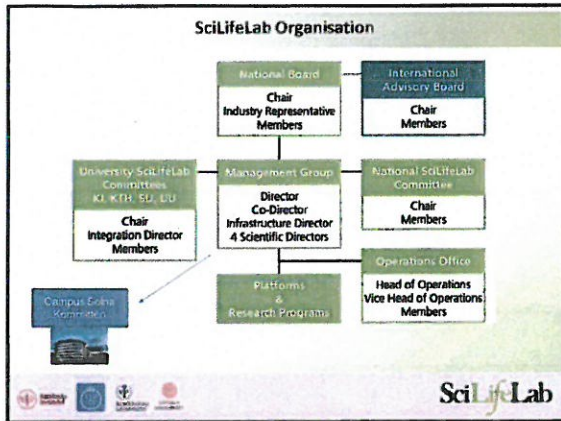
SciLifeLab Organisation

National Board
Chair
Industry Representative
Members

International Advisory Board
Chair
Members

University SciLifeLab Committees
KI, KTH, SU, UU
Chair
Integration Director
Members

Management Group
Director
Co-Director
Infrastructure Director
4 Scientific Directors

National SciLifeLab Committee
Chair
Members

Operations Office
Head of Operations
Vice Head of Operations
Members

Platforms
&
Research Programs

Campus Solna Kommittén

SciLifeLab